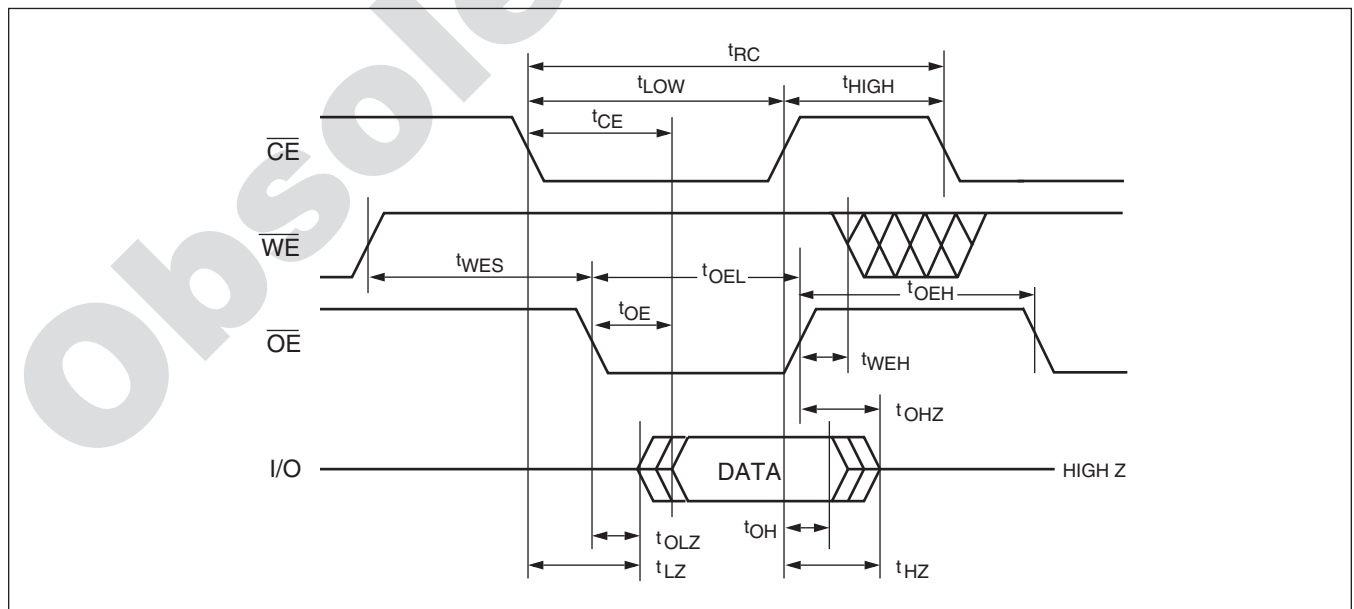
Obsolete

$t_{RC}$
$t_{LOW}$
$t_{HIGH}$
$t_{CE}$
$\overline{CE}$
$\overline{WE}$
$t_{WES}$
$t_{OEL}$
$t_{OEH}$
$t_{OE}$
$\overline{OE}$
$t_{WEH}$
$t_{OHZ}$
I/O
DATA
HIGH Z
$t_{OLZ}$
$t_{OH}$
$t_{LZ}$
$t_{HZ}$